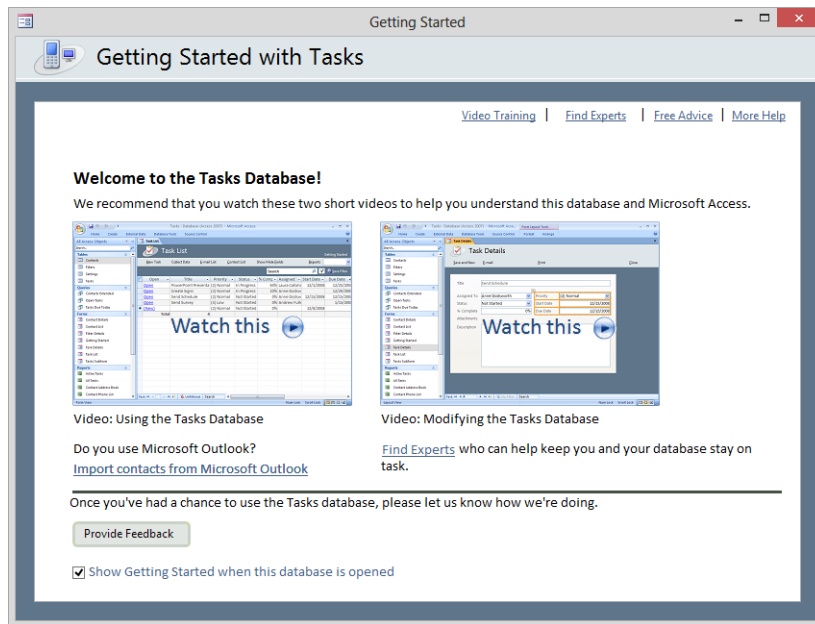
Getting Started

Getting Started with Tasks

Video Training | Find Experts | Free Advice | More Help

Welcome to the Tasks Database!

We recommend that you watch these two short videos to help you understand this database and Microsoft Access.

Task List

Watch this

Task Details

Watch this

Video: Using the Tasks Database

Video: Modifying the Tasks Database

Do you use Microsoft Outlook?

Import contacts from Microsoft Outlook

Find Experts who can help keep you and your database stay on task.

Once you've had a chance to use the Tasks database, please let us know how we're doing.

Provide Feedback

Show Getting Started when this database is opened